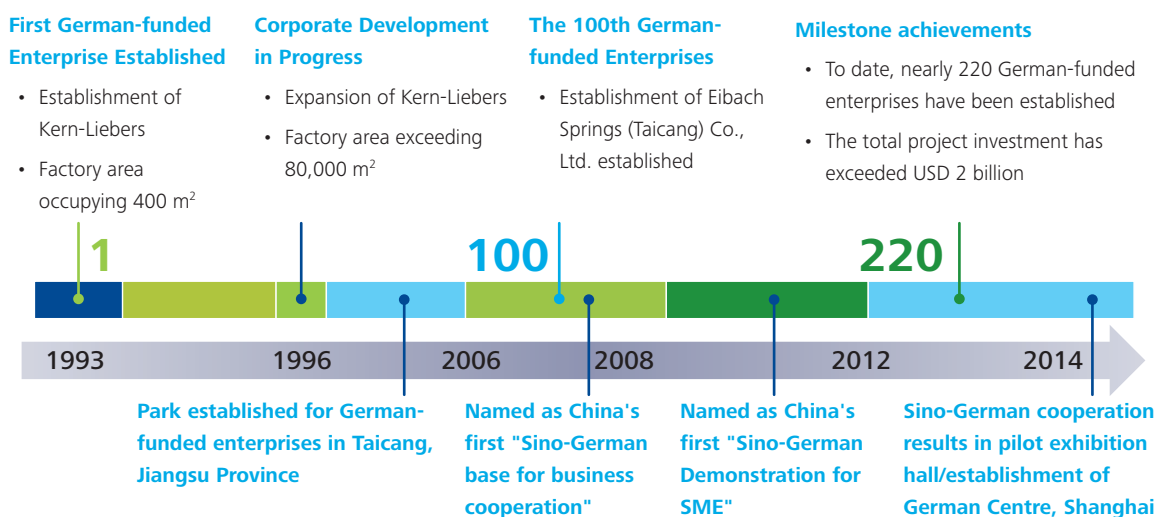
First German-funded Enterprise Established

- Establishment of Kern-Liebers
- Factory area occupying 400 m$^2$

Corporate Development in Progress

- Expansion of Kern-Liebers
- Factory area exceeding 80,000 m$^2$

The 100th German-funded Enterprises

- Establishment of Eibach Springs (Taicang) Co., Ltd. established

Milestone achievements

- To date, nearly 220 German-funded enterprises have been established
- The total project investment has exceeded USD 2 billion

1

100

220

1993

1996

2006

2008

2012

2014

Park established for German-funded enterprises in Taicang, Jiangsu Province

Named as China's first "Sino-German base for business cooperation"

Named as China's first "Sino-German Demonstration for SME"

Sino-German cooperation results in pilot exhibition hall/establishment of German Centre, Shanghai